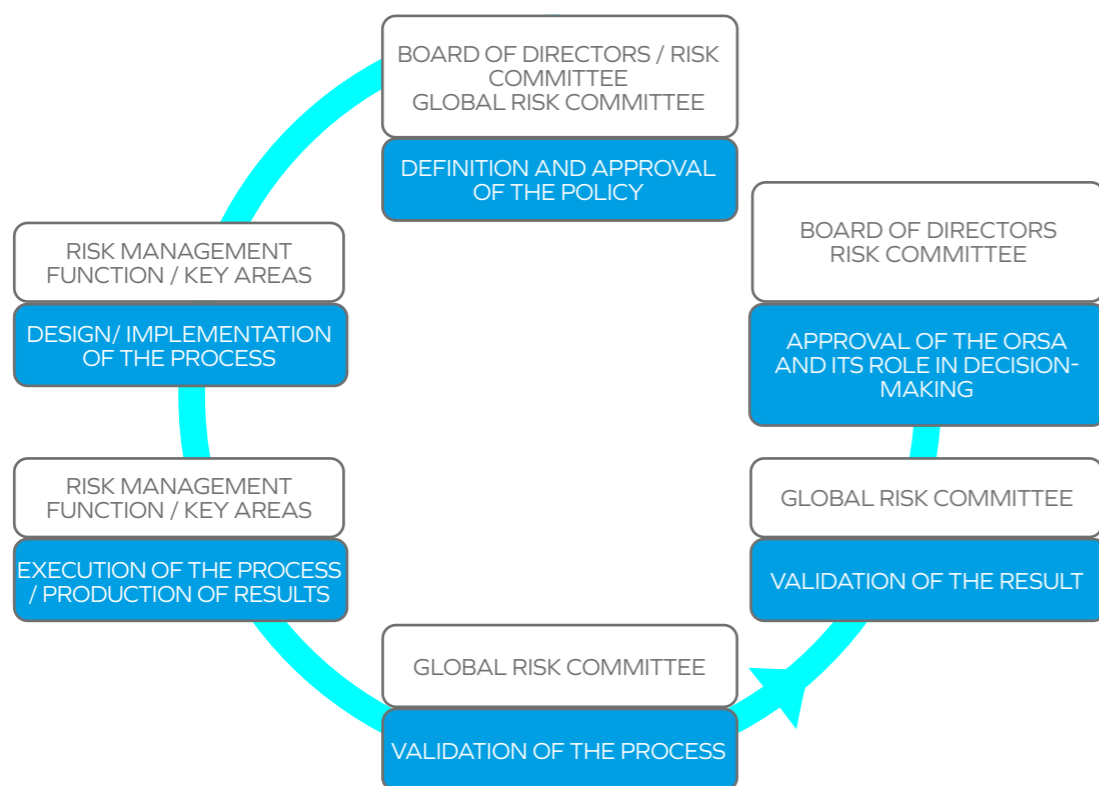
BOARD OF DIRECTORS / RISK COMMITTEE
GLOBAL RISK COMMITTEE

DEFINITION AND APPROVAL OF THE POLICY

BOARD OF DIRECTORS
RISK COMMITTEE

APPROVAL OF THE ORSA AND ITS ROLE IN DECISION-MAKING

GLOBAL RISK COMMITTEE

VALIDATION OF THE RESULT

GLOBAL RISK COMMITTEE

VALIDATION OF THE PROCESS

RISK MANAGEMENT FUNCTION / KEY AREAS

EXECUTION OF THE PROCESS / PRODUCTION OF RESULTS

RISK MANAGEMENT FUNCTION / KEY AREAS

DESIGN/ IMPLEMENTATION OF THE PROCESS